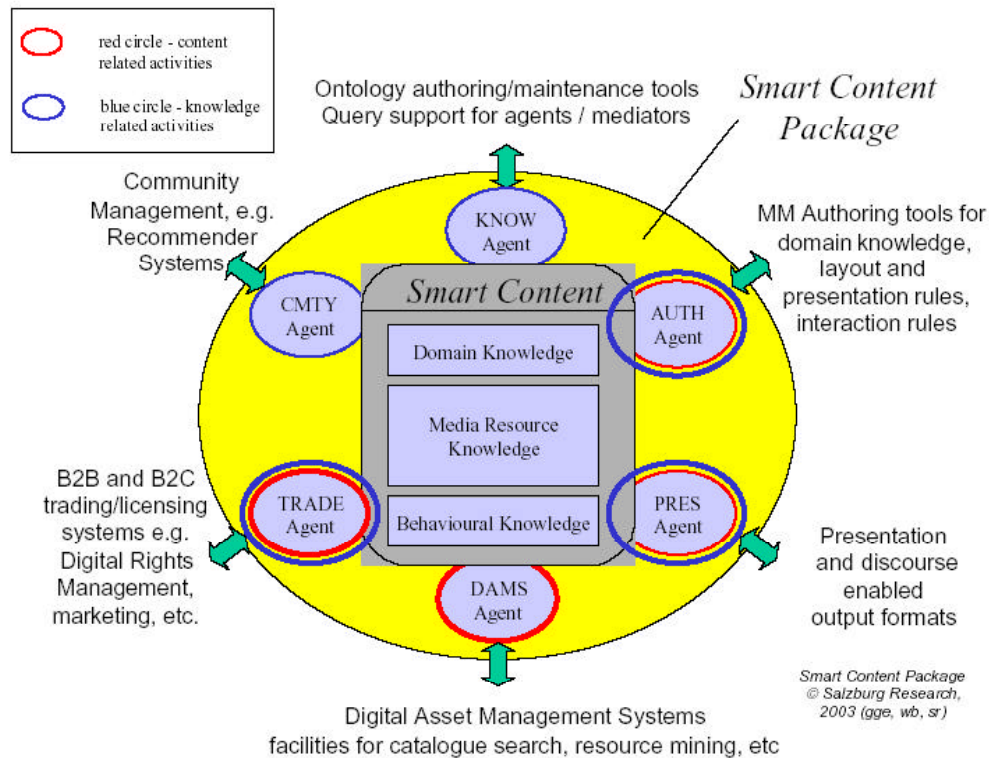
red circle - content related activities

blue circle - knowledge related activities

Ontology authoring/maintenance tools
Query support for agents / mediators

Smart Content Package

Community Management, e.g. Recommender Systems

KNOW Agent

MM Authoring tools for domain knowledge, layout and presentation rules, interaction rules

CMTY Agent

Smart Content

AUTH Agent

Domain Knowledge

Media Resource Knowledge

B2B and B2C trading/licensing systems e.g. Digital Rights Management, marketing, etc.

TRADE Agent

Behavioural Knowledge

PRES Agent

Presentation and discourse enabled output formats

DAMS Agent

Smart Content Package
© Salzburg Research, 2003 (gge, wb, sr)

Digital Asset Management Systems
facilities for catalogue search, resource mining, etc